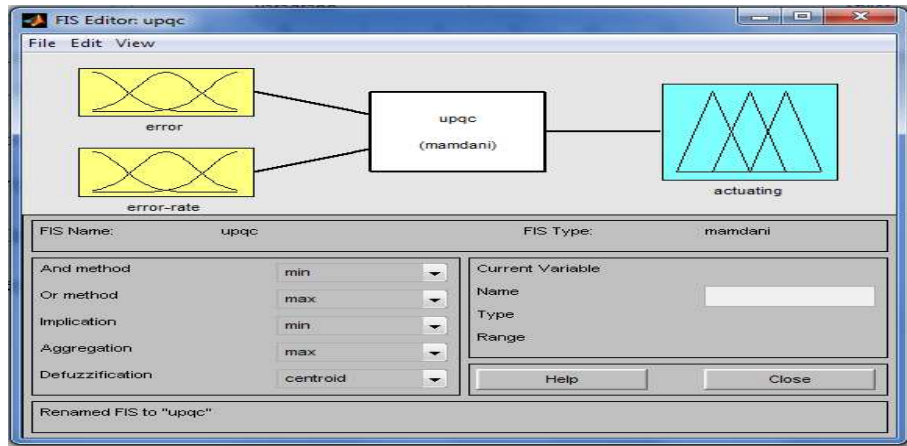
FIS Editor: upqc

File Edit View

error

error-rate

upqc

(mamdani)

actuating

FIS Name: upqc

FIS Type: mamdani

| | |
|---|---|
| And method | min |
| Or method | max |
| Implication | min |
| Aggregation | max |
| Defuzzification | centroid |

Current Variable

Name

Type

Range

Help

Close

Renamed FIS to "upqc"